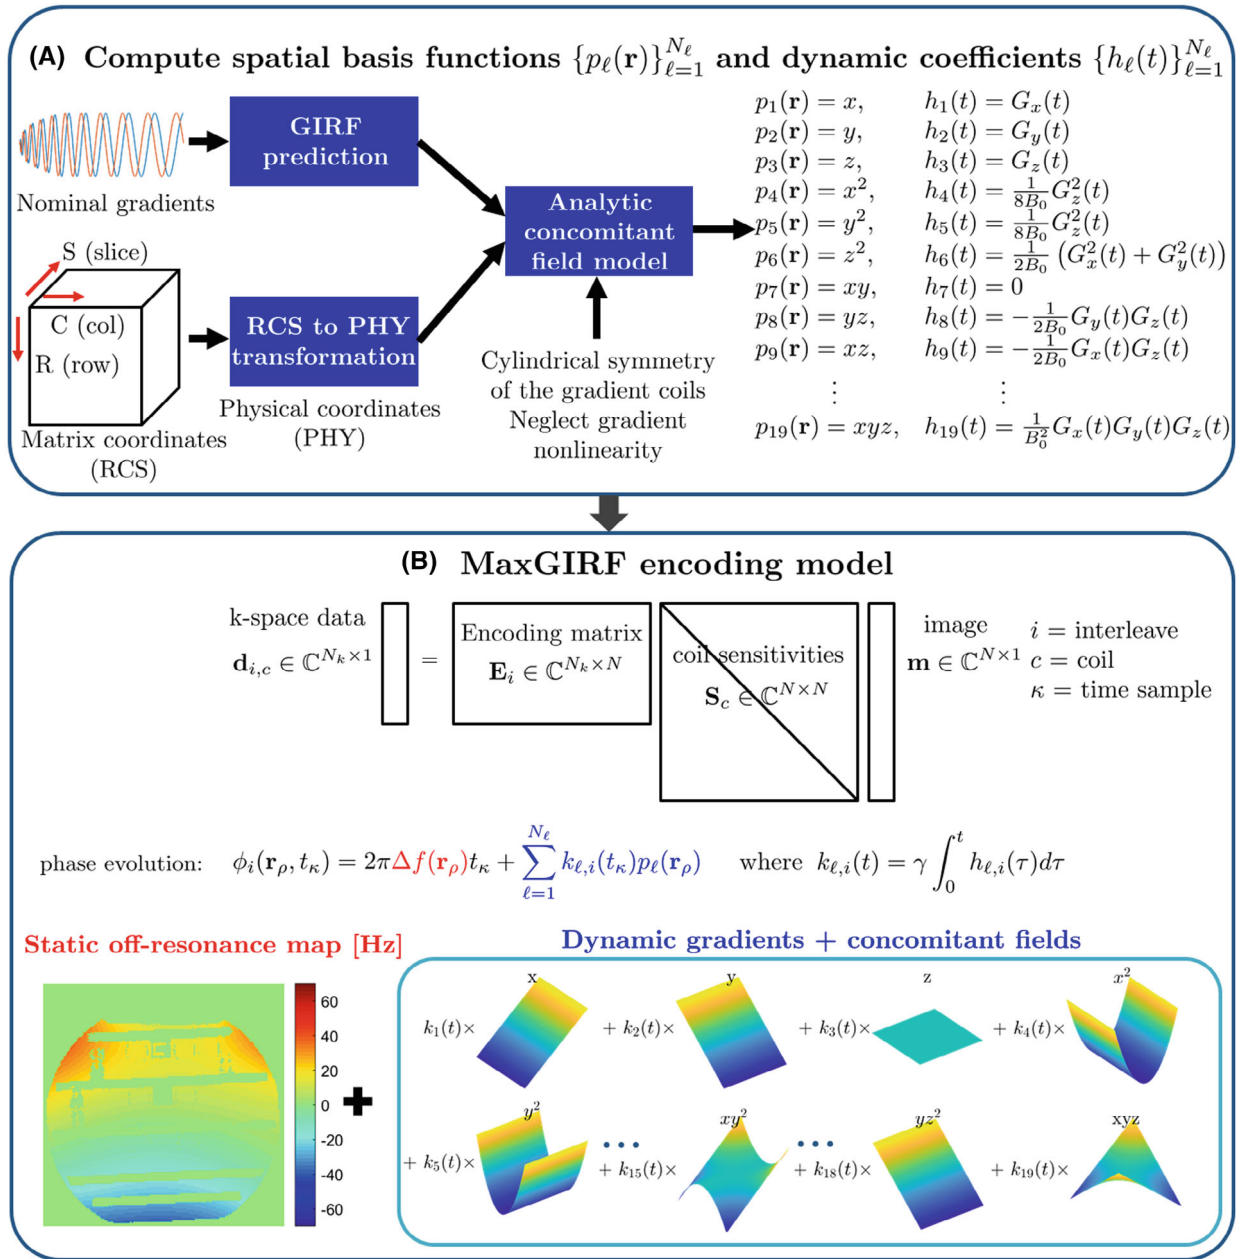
(A) Compute spatial basis functions $\{p_\ell(\mathbf{r})\}_{\ell=1}^{N_\ell}$ and dynamic coefficients $\{h_\ell(t)\}_{\ell=1}^{N_\ell}$

Nominal gradients

GIRF prediction

S (slice)

C (col)

R (row)

Matrix coordinates (RCS)

RCS to PHY transformation

Physical coordinates (PHY)

Analytic concomitant field model

Cylindrical symmetry of the gradient coils
Neglect gradient nonlinearity

$p_1(\mathbf{r}) = x,$ $h_1(t) = G_x(t)$
$p_2(\mathbf{r}) = y,$ $h_2(t) = G_y(t)$
$p_3(\mathbf{r}) = z,$ $h_3(t) = G_z(t)$
$p_4(\mathbf{r}) = x^2,$ $h_4(t) = \frac{1}{8B_0}G_z^2(t)$
$p_5(\mathbf{r}) = y^2,$ $h_5(t) = \frac{1}{8B_0}G_z^2(t)$
$p_6(\mathbf{r}) = z^2,$ $h_6(t) = \frac{1}{2B_0}\left(G_x^2(t) + G_y^2(t)\right)$
$p_7(\mathbf{r}) = xy,$ $h_7(t) = 0$
$p_8(\mathbf{r}) = yz,$ $h_8(t) = -\frac{1}{2B_0}G_y(t)G_z(t)$
$p_9(\mathbf{r}) = xz,$ $h_9(t) = -\frac{1}{2B_0}G_x(t)G_z(t)$
$\vdots$ $\vdots$
$p_{19}(\mathbf{r}) = xyz,$ $h_{19}(t) = \frac{1}{B_0^2}G_x(t)G_y(t)G_z(t)$

(B) MaxGIRF encoding model

k-space data
$\mathbf{d}_{i,c} \in \mathbb{C}^{N_k\times 1}$ = Encoding matrix $\mathbf{E}_i \in \mathbb{C}^{N_k\times N}$ coil sensitivities $\mathbf{S}_c \in \mathbb{C}^{N\times N}$ image $\mathbf{m} \in \mathbb{C}^{N\times 1}$

$i$ = interleave
$c$ = coil
$\kappa$ = time sample

phase evolution: $\phi_i(\mathbf{r}_\rho, t_\kappa) = 2\pi\Delta f(\mathbf{r}_\rho)t_\kappa + \sum_{\ell=1}^{N_\ell} k_{\ell,i}(t_\kappa)p_\ell(\mathbf{r}_\rho)$ where $k_{\ell,i}(t) = \gamma\int_0^t h_{\ell,i}(\tau)d\tau$

Static off-resonance map [Hz]

60
40
20
0
-20
-40
-60

Dynamic gradients + concomitant fields

$k_1(t)\times$ x $+ k_2(t)\times$ y $+ k_3(t)\times$ z $+ k_4(t)\times$ $x^2$
$+ k_5(t)\times$ $y^2$ ... $+ k_{15}(t)\times$ $xy^2$ ... $+ k_{18}(t)\times$ $yz^2$ $+ k_{19}(t)\times$ xyz